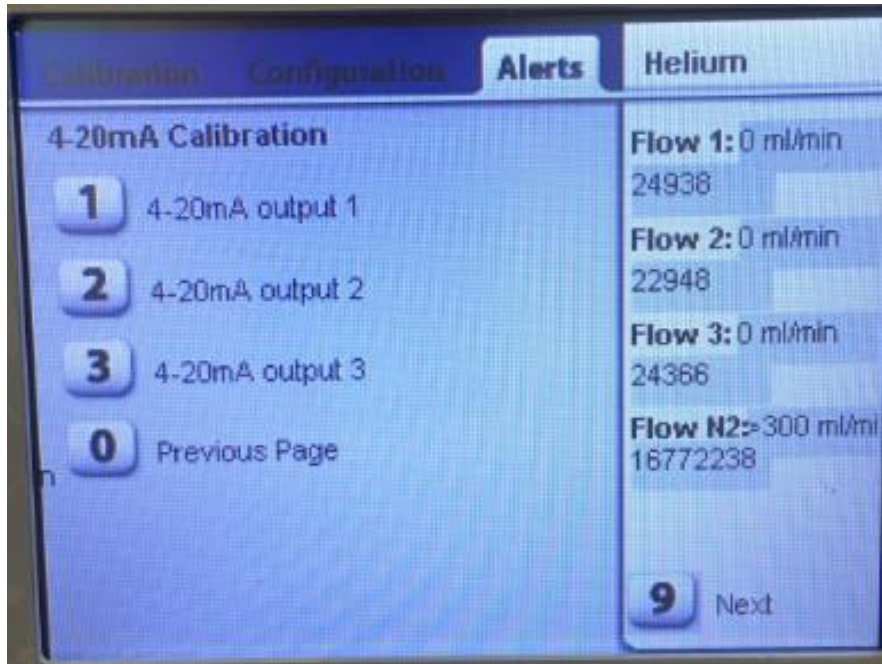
Calibration Configuration Alerts Helium

4-20mA Calibration

1 4-20mA output 1

2 4-20mA output 2

3 4-20mA output 3

0 Previous Page

Flow 1: 0 ml/min
24938

Flow 2: 0 ml/min
22948

Flow 3: 0 ml/min
24366

Flow N2:>300 ml/mi
16772238

9 Next